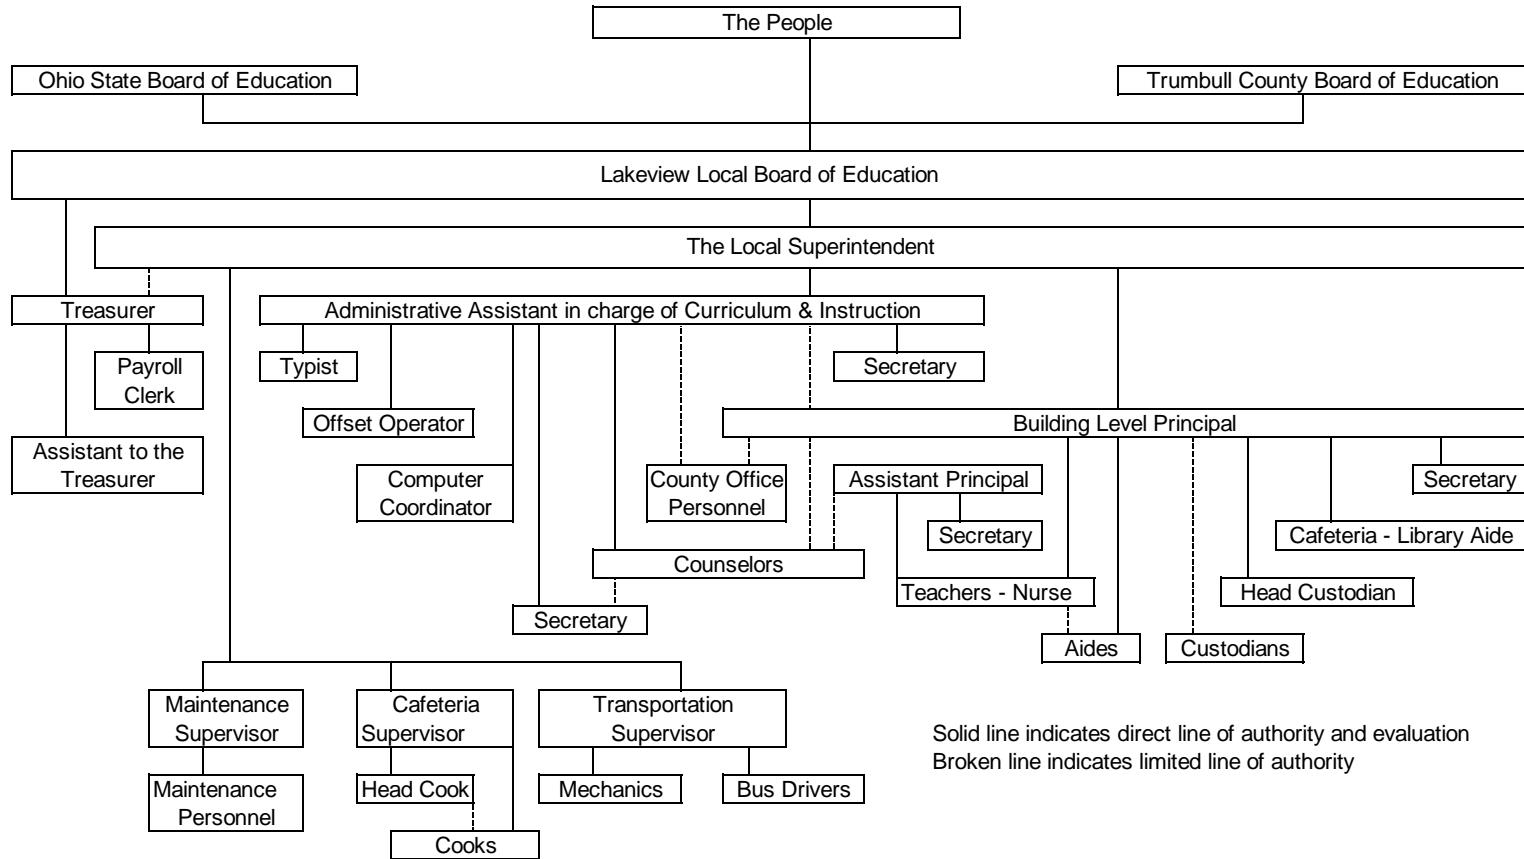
The People

Ohio State Board of Education

Trumbull County Board of Education

Lakeview Local Board of Education

The Local Superintendent

Treasurer

Payroll Clerk

Assistant to the Treasurer

Administrative Assistant in charge of Curriculum & Instruction

Typist

Offset Operator

Computer Coordinator

County Office Personnel

Secretary

Building Level Principal

Assistant Principal

Secretary

Counselors

Secretary

Teachers - Nurse

Aides

Custodians

Head Custodian

Cafeteria - Library Aide

Secretary

Maintenance Supervisor

Maintenance Personnel

Cafeteria Supervisor

Head Cook

Cooks

Transportation Supervisor

Mechanics

Bus Drivers

Solid line indicates direct line of authority and evaluation
Broken line indicates limited line of authority